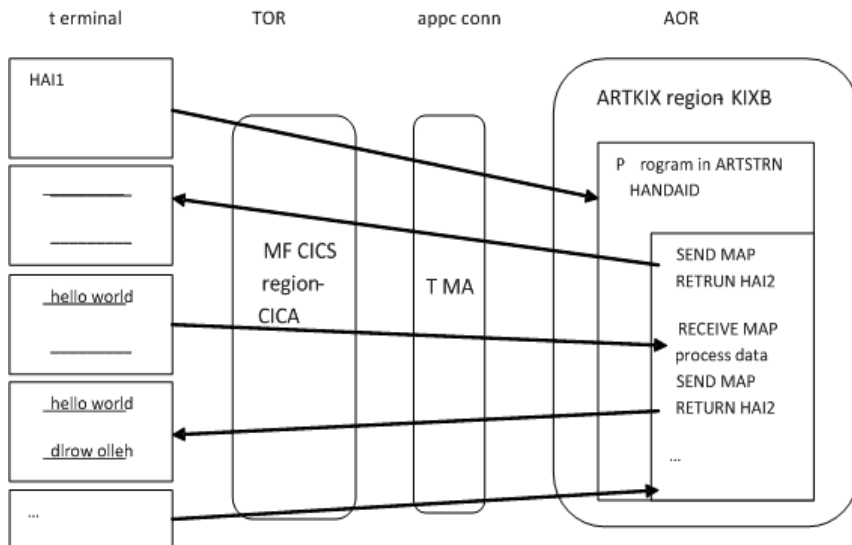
t erminal

TOR

appc conn

AOR

HAI1

ARTKIX region KIXB

P rogram in ARTSTRN HANDAID

MF CICS region-CICA

T MA

SEND MAP
RETRUN HAI2

hello world

RECEIVE MAP
process data
SEND MAP
RETURN HAI2

hello world

dlrow olleh

...

...